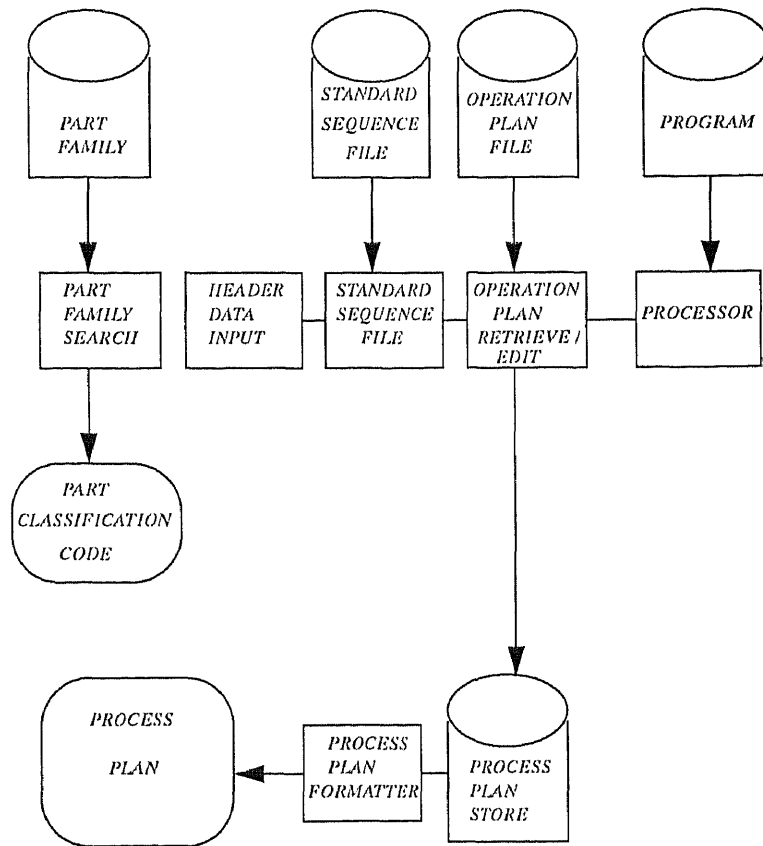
PART FAMILY

STANDARD SEQUENCE FILE

OPERATION PLAN FILE

PROGRAM

PART FAMILY SEARCH

HEADER DATA INPUT

STANDARD SEQUENCE FILE

OPERATION PLAN RETRIEVE / EDIT

PROCESSOR

PART CLASSIFICATION CODE

PROCESS PLAN

PROCESS PLAN FORMATTER

PROCESS PLAN STORE